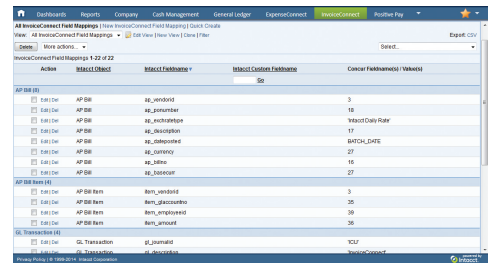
Dashboards Reports Company Cash Management General Ledger ExpenseConnect InvoiceConnect Positive Pay

All InvoiceConnect Field Mappings | New InvoiceConnect Field Mapping | Quick Create

View: All InvoiceConnect Field Mappings | Edit View | New View | Clone | Filter

Export: CSV

Delete More actions... Select...

InvoiceConnect Field Mappings 1-22 of 22

| Action | Intacct Object | Intacct Fieldname | Intacct Custom Fieldname | Concur Fieldname(s) / Value(s) |
|---|---|---|---|---|
| | | | Go | |
| AP Bill (8) | | | | |
| Edit \| Del | AP Bill | ap_vendorid | | 3 |
| Edit \| Del | AP Bill | ap_ponumber | | 18 |
| Edit \| Del | AP Bill | ap_exchratetype | | 'Intacct Daily Rate' |
| Edit \| Del | AP Bill | ap_description | | 17 |
| Edit \| Del | AP Bill | ap_dateposted | | BATCH_DATE |
| Edit \| Del | AP Bill | ap_currency | | 27 |
| Edit \| Del | AP Bill | ap_billno | | 16 |
| Edit \| Del | AP Bill | ap_basecurr | | 27 |
| AP Bill Item (4) | | | | |
| Edit \| Del | AP Bill Item | item_vendorid | | 3 |
| Edit \| Del | AP Bill Item | item_glaccountno | | 35 |
| Edit \| Del | AP Bill Item | item_employeeid | | 39 |
| Edit \| Del | AP Bill Item | item_amount | | 36 |
| GL Transaction (4) | | | | |
| Edit \| Del | GL Transaction | gl_journalid | | 'ICU' |
| Edit \| Del | GL Transaction | gl_description | | 'InvoiceConnect' |

Privacy Policy | © 1999-2014 Intacct Corporation

powered by Intacct